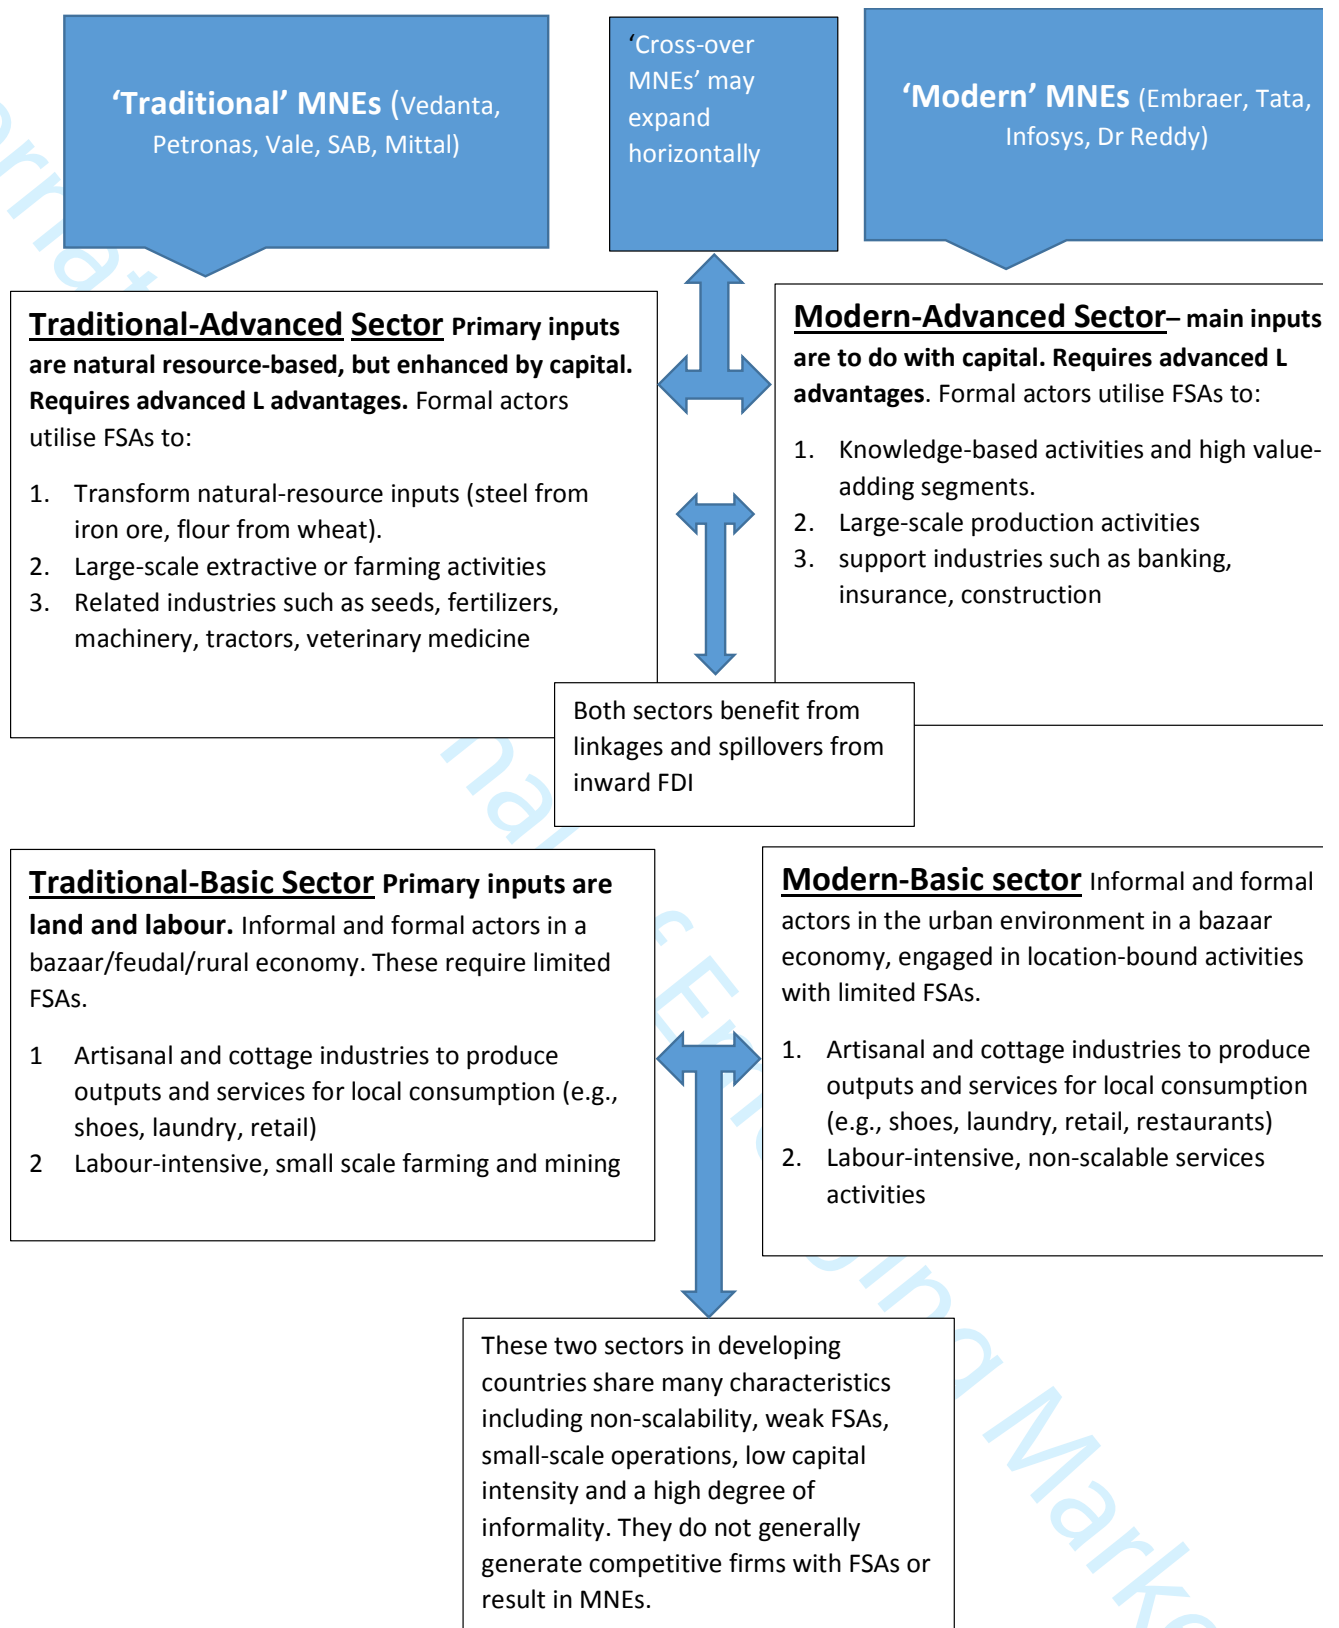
‘Traditional’ MNEs (Vedanta, Petronas, Vale, SAB, Mittal)

‘Cross-over MNEs’ may expand horizontally

‘Modern’ MNEs (Embraer, Tata, Infosys, Dr Reddy)

Traditional-Advanced Sector Primary inputs are natural resource-based, but enhanced by capital. Requires advanced L advantages. Formal actors utilise FSAs to:

1. Transform natural-resource inputs (steel from iron ore, flour from wheat).
2. Large-scale extractive or farming activities
3. Related industries such as seeds, fertilizers, machinery, tractors, veterinary medicine

Modern-Advanced Sector– main inputs are to do with capital. Requires advanced L advantages. Formal actors utilise FSAs to:

1. Knowledge-based activities and high value-adding segments.
2. Large-scale production activities
3. support industries such as banking, insurance, construction

Both sectors benefit from linkages and spillovers from inward FDI

Traditional-Basic Sector Primary inputs are land and labour. Informal and formal actors in a bazaar/feudal/rural economy. These require limited FSAs.

1 Artisanal and cottage industries to produce outputs and services for local consumption (e.g., shoes, laundry, retail)
2 Labour-intensive, small scale farming and mining

Modern-Basic sector Informal and formal actors in the urban environment in a bazaar economy, engaged in location-bound activities with limited FSAs.

1. Artisanal and cottage industries to produce outputs and services for local consumption (e.g., shoes, laundry, retail, restaurants)
2. Labour-intensive, non-scalable services activities

These two sectors in developing countries share many characteristics including non-scalability, weak FSAs, small-scale operations, low capital intensity and a high degree of informality. They do not generally generate competitive firms with FSAs or result in MNEs.